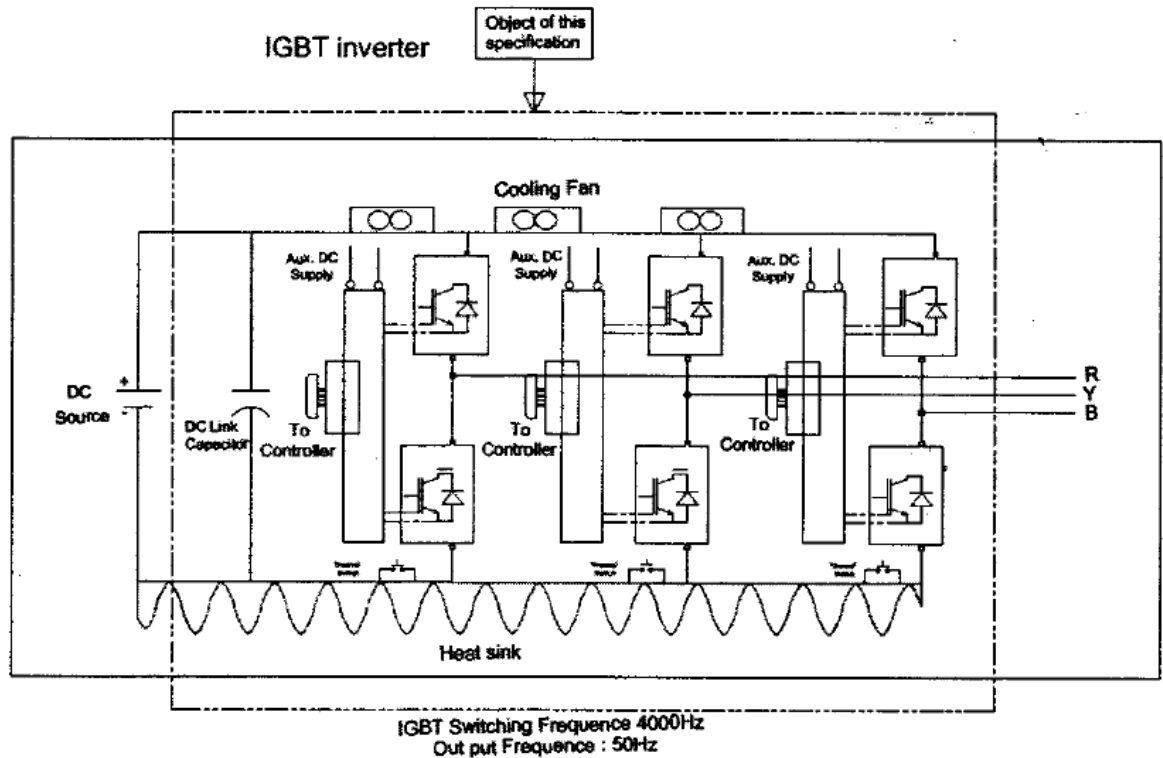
IGBT inverter

Object of this specification

Cooling Fan

Aux. DC Supply

Aux. DC Supply

Aux. DC Supply

DC Source

+

-

DC Link Capacitor

To Controller

To Controller

To Controller

R

Y

B

Thermal switch

Thermal switch

Thermal switch

Heat sink

IGBT Switching Frequence 4000Hz
Out put Frequence : 50Hz